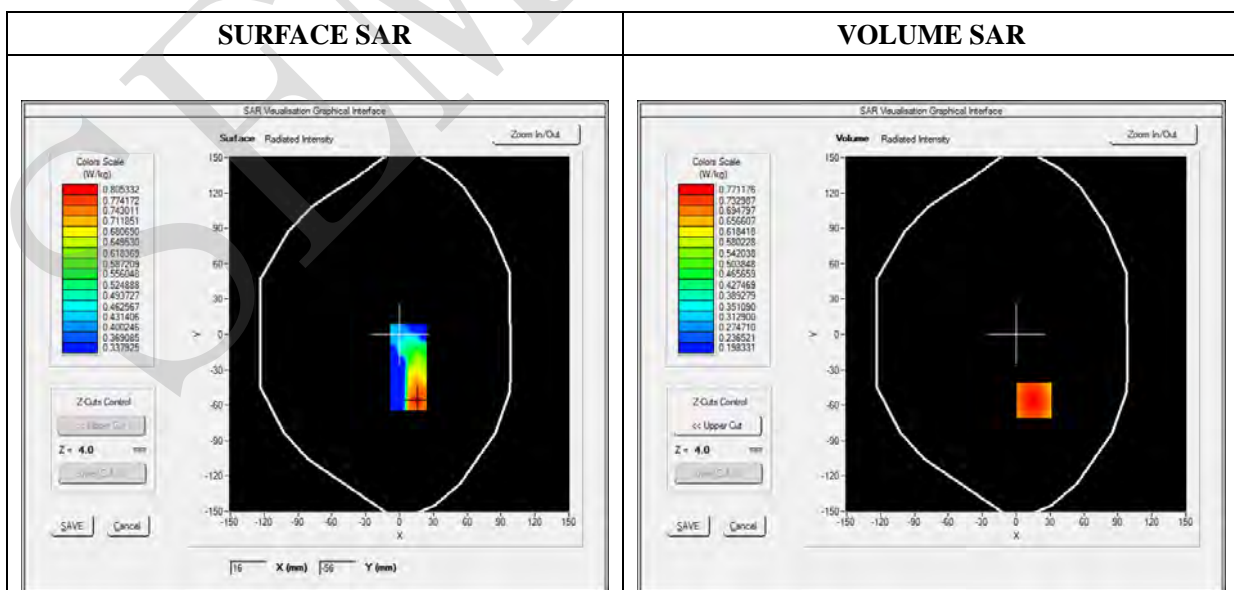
| SURFACE SAR | VOLUME SAR |
|---|---|
| SAR Visualisation Graphical Interface<br>Surface Radiated Intensity<br>Zoom In/Out<br>Colors Scale (W/kg)<br>0.805332<br>0.774172<br>0.743011<br>0.711851<br>0.680690<br>0.649530<br>0.618369<br>0.587209<br>0.556048<br>0.524888<br>0.493727<br>0.462567<br>0.431406<br>0.400246<br>0.369085<br>0.337925<br>Z-Cuts Control<br>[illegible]<br>Z = 4.0 mm<br>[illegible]<br>SAVE Cancel<br>150 120 90 60 30 0 -30 -60 -90 -120 -150<br>Y<br>-150 -120 -90 -60 -30 0 30 60 90 120 150<br>X<br>16 X (mm) -56 Y (mm) | SAR Visualisation Graphical Interface<br>Volume Radiated Intensity<br>Zoom In/Out<br>Colors Scale (W/kg)<br>0.771176<br>0.732987<br>0.694797<br>0.656607<br>0.618418<br>0.580228<br>0.542038<br>0.503848<br>0.465659<br>0.427469<br>0.389279<br>0.351090<br>0.312900<br>0.274710<br>0.236521<br>0.198331<br>Z-Cuts Control<br><< Upper Cut<br>Z = 4.0 mm<br>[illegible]<br>SAVE Cancel<br>150 120 90 60 30 0 -30 -60 -90 -120 -150<br>Y<br>-150 -120 -90 -60 -30 0 30 60 90 120 150<br>X |